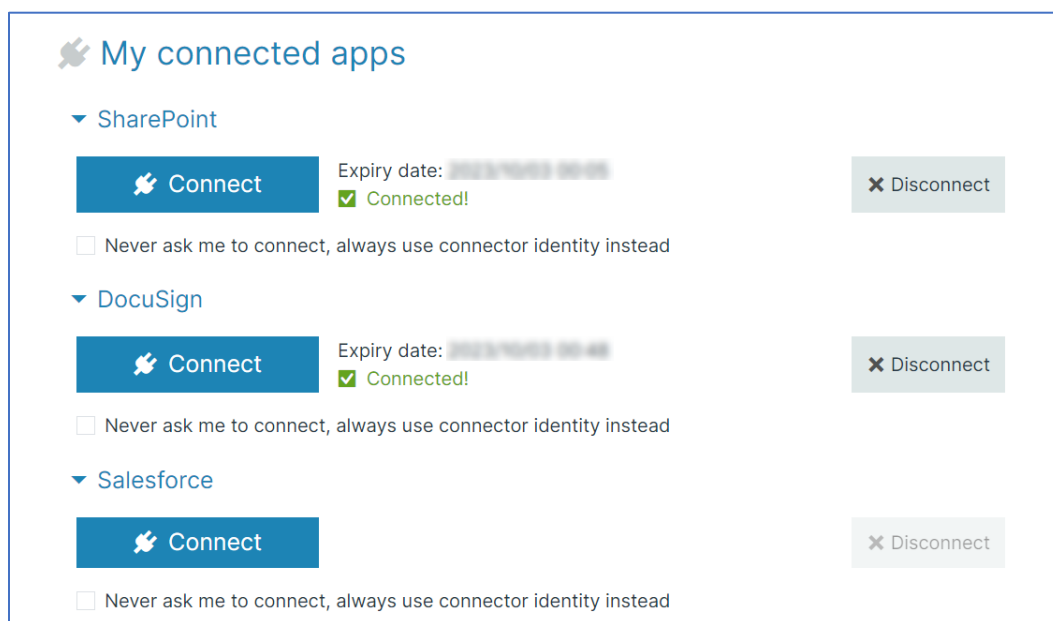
My connected apps

SharePoint

Connect

Expiry date: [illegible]

Connected!

Disconnect

Never ask me to connect, always use connector identity instead

DocuSign

Connect

Expiry date: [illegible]

Connected!

Disconnect

Never ask me to connect, always use connector identity instead

Salesforce

Connect

Disconnect

Never ask me to connect, always use connector identity instead